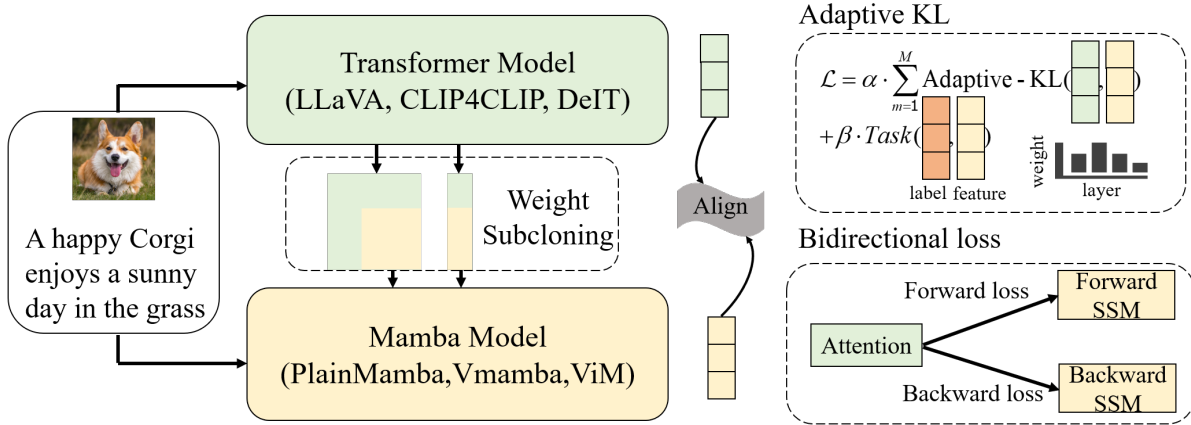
A happy Corgi enjoys a sunny day in the grass

Transformer Model
(LLaVA, CLIP4CLIP, DeIT)

Weight Subcloning

Mamba Model
(PlainMamba,Vmamba,ViM)

Align

Adaptive KL

$\mathcal{L} = \alpha \cdot \sum_{m=1}^{M}$ Adaptive - KL( , )
$+\beta \cdot Task($ , $)$

label feature

weight

layer

Bidirectional loss

Forward loss

Forward SSM

Attention

Backward loss

Backward SSM